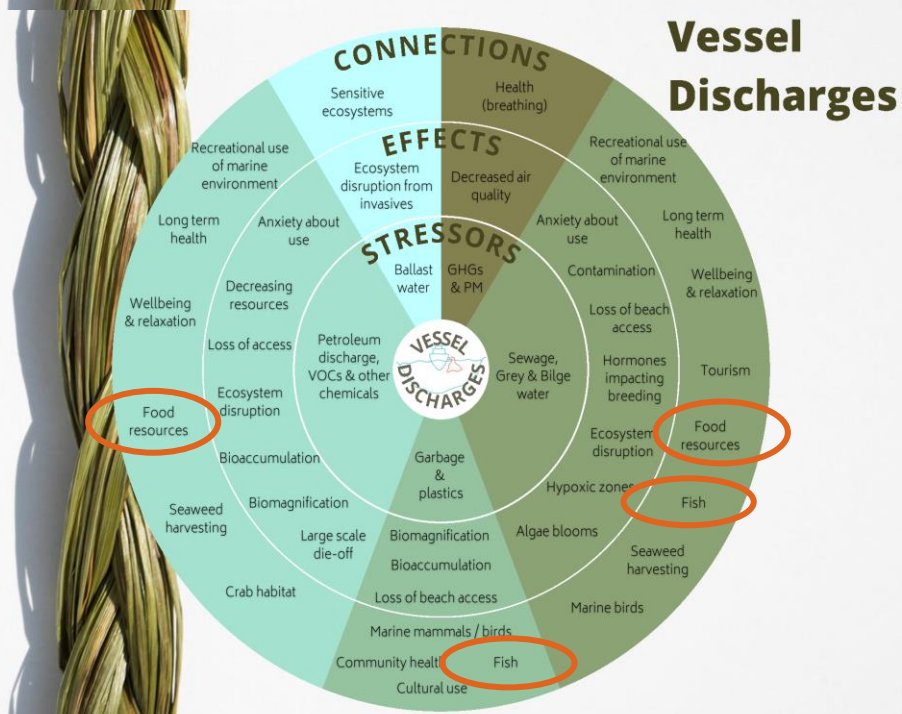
Vessel Discharges

CONNECTIONS

EFFECTS

STRESSORS

VESSEL DISCHARGES

Sensitive ecosystems

Health (breathing)

Ecosystem disruption from invasives

Decreased air quality

Ballast water

GHGs & PM

Recreational use of marine environment

Long term health

Anxiety about use

Decreasing resources

Wellbeing & relaxation

Loss of access

Petroleum discharge, VOCs & other chemicals

Ecosystem disruption

Food resources

Bioaccumulation

Biomagnification

Seaweed harvesting

Large scale die-off

Crab habitat

Recreational use of marine environment

Long term health

Anxiety about use

Contamination

Wellbeing & relaxation

Loss of beach access

Sewage, Grey & Bilge water

Hormones impacting breeding

Tourism

Ecosystem disruption

Food resources

Hypoxic zones

Fish

Algae blooms

Seaweed harvesting

Marine birds

Garbage & plastics

Biomagnification

Bioaccumulation

Loss of beach access

Marine mammals / birds

Community health

Fish

Cultural use